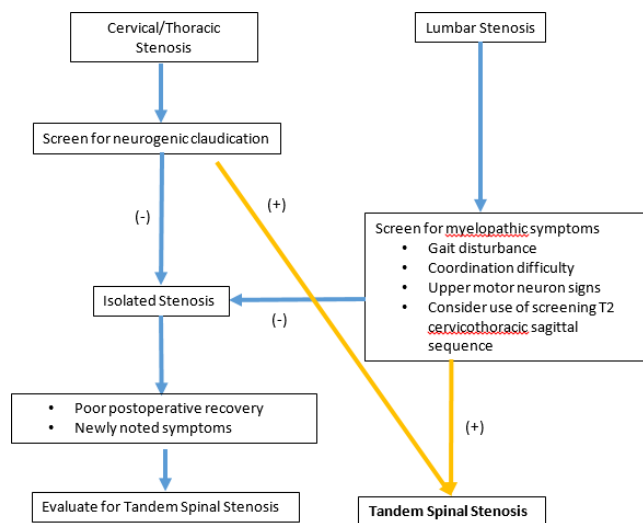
Cervical/Thoracic Stenosis

Lumbar Stenosis

Screen for neurogenic claudication

(+)

(-)

Screen for myelopathic symptoms
- Gait disturbance
- Coordination difficulty
- Upper motor neuron signs
- Consider use of screening T2 cervicothoracic sagittal sequence

Isolated Stenosis

(-)

- Poor postoperative recovery
- Newly noted symptoms

(+)

Evaluate for Tandem Spinal Stenosis

Tandem Spinal Stenosis